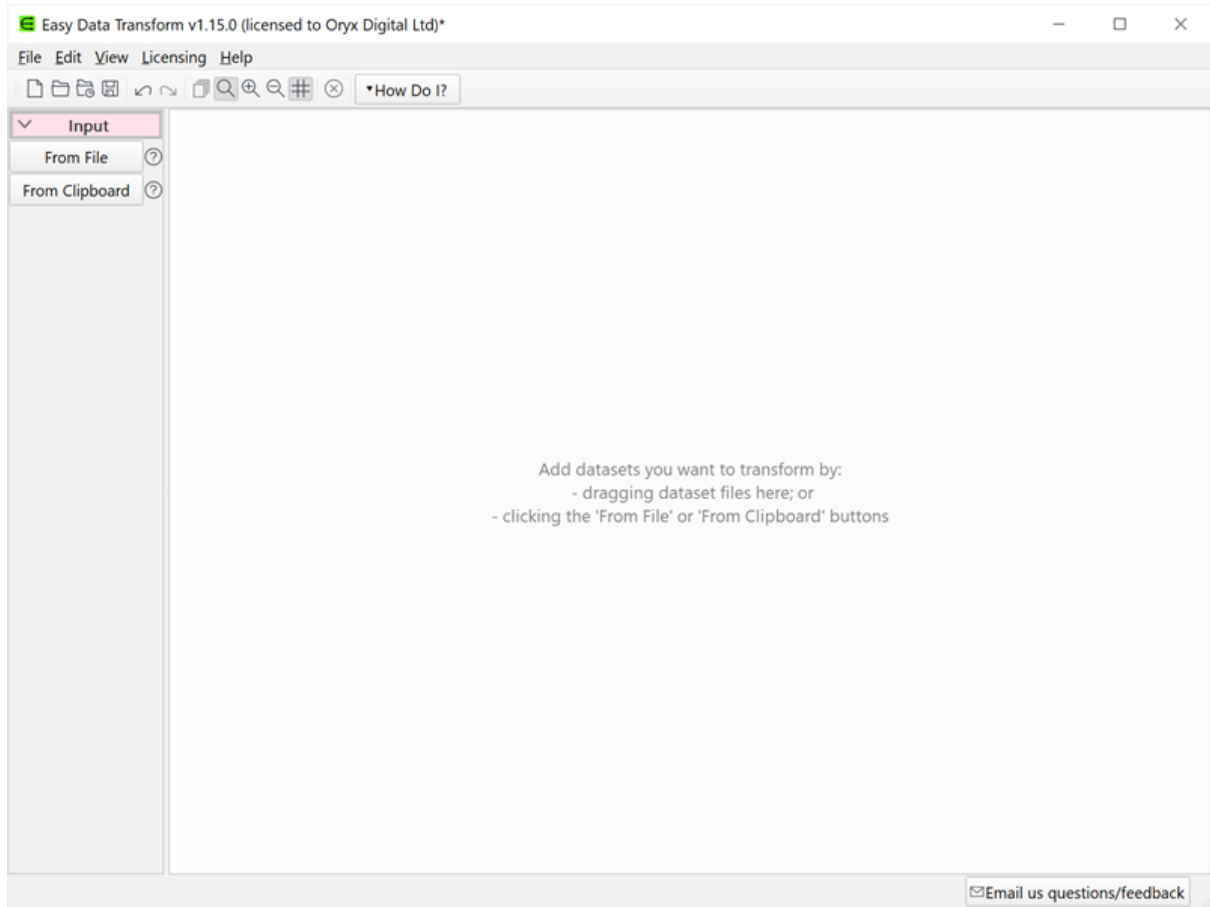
Easy Data Transform v1.15.0 (licensed to Oryx Digital Ltd)*

File Edit View Licensing Help

How Do I?

Input

From File

From Clipboard

Add datasets you want to transform by:
- dragging dataset files here; or
- clicking the 'From File' or 'From Clipboard' buttons

Email us questions/feedback